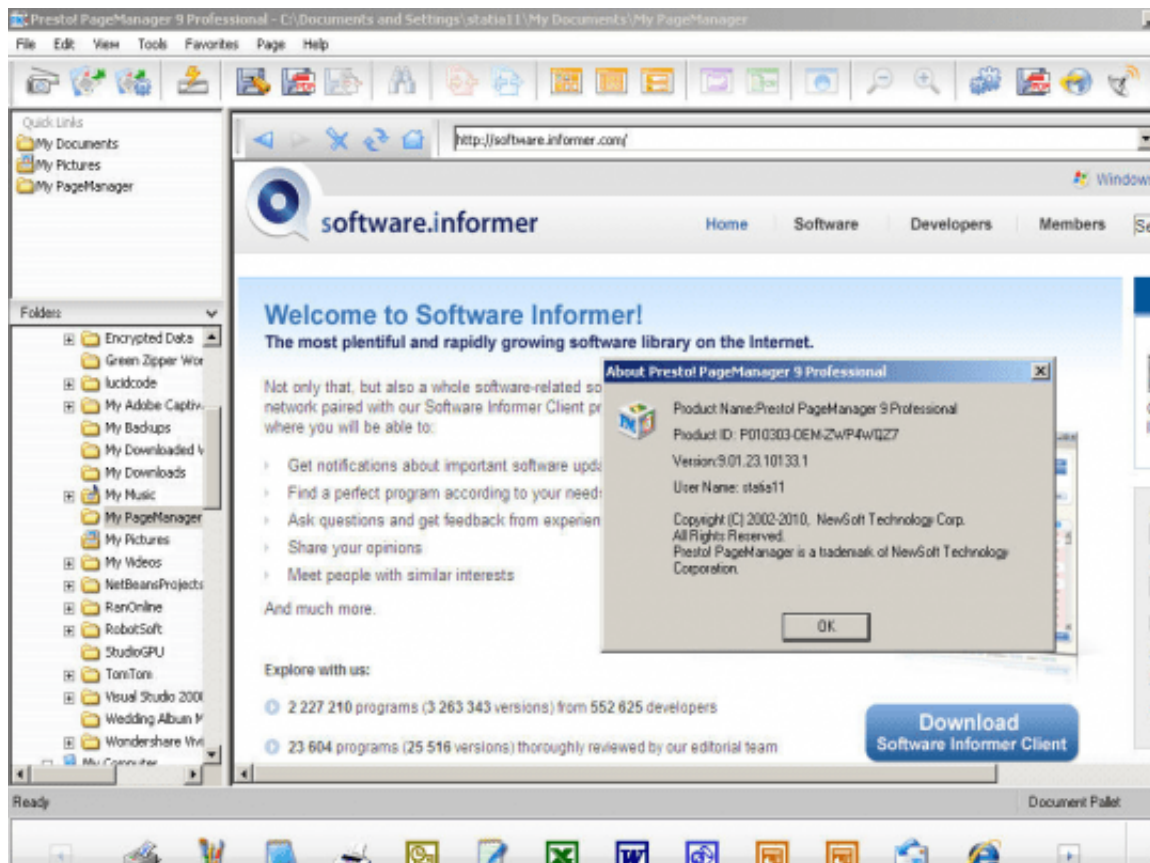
Presto! PageManager 9 Professional - C:\Documents and Settings\statia11\My Documents\My PageManager

File Edit View Tools Favorites Page Help

Quick Links
My Documents
My Pictures
My PageManager

Folders
Encrypted Data
Green Zipper Wor
lucidcode
My Adobe Captiv
My Backups
My Downloaded V
My Downloads
My Music
My PageManager
My Pictures
My Videos
NetBeansProjects
RanOnline
RobotSoft
StudioGPU
TomTom
Visual Studio 200
Wedding Album M
Wondershare Vivi
My Computer

http://software.informer.com/

Window

software.informer

Home Software Developers Members Se

Welcome to Software Informer!
The most plentiful and rapidly growing software library on the Internet.

Not only that, but also a whole software-related so network paired with our Software Informer Client pr where you will be able to:

Get notifications about important software upda
Find a perfect program according to your need
Ask questions and get feedback from experien
Share your opinions
Meet people with similar interests

And much more.

Explore with us:

2 227 210 programs (3 263 343 versions) from 552 625 developers

23 604 programs (25 516 versions) thoroughly reviewed by our editorial team

Download
Software Informer Client

About Presto! PageManager 9 Professional

Product Name:Presto! PageManager 9 Professional
Product ID: P010303-OEM-ZWP4WQZ7
Version:9.01.23.10133.1
User Name: statia11

Copyright (C) 2002-2010, NewSoft Technology Corp.
All Rights Reserved.
Presto! PageManager is a trademark of NewSoft Technology Corporation.

OK

Ready

Document Pallet